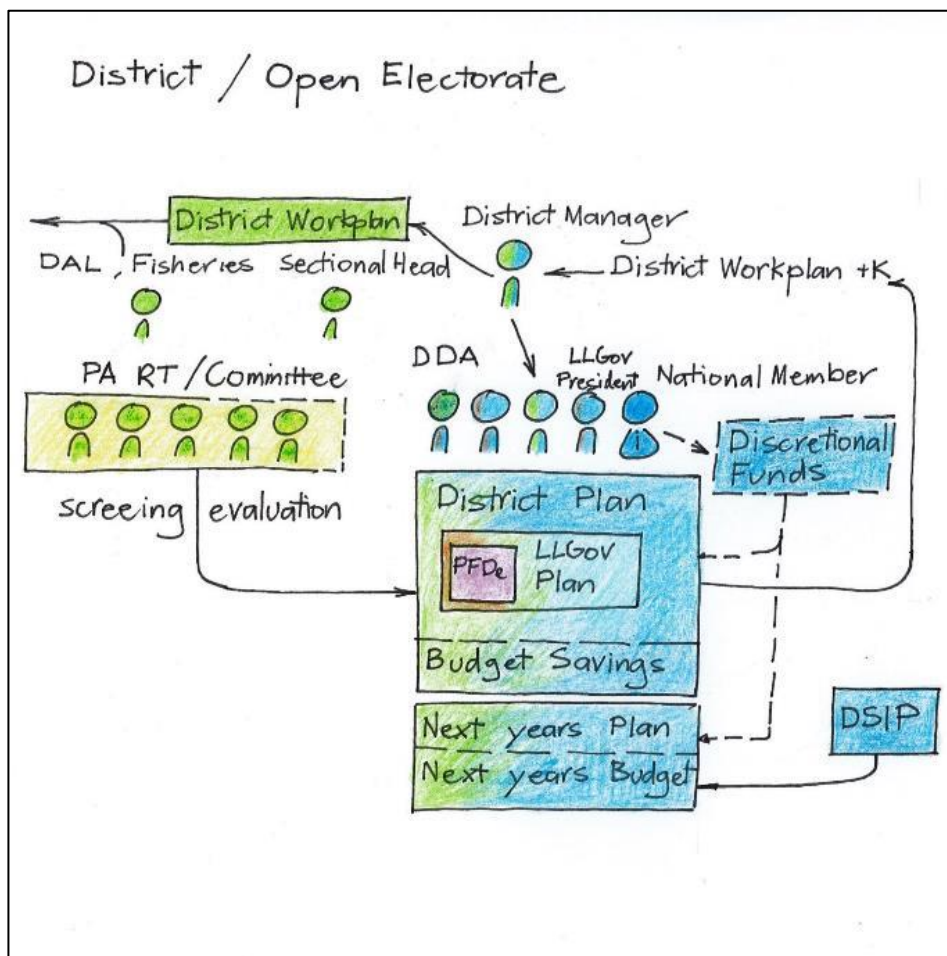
District / Open Electorate

District Workplan

District Manager

DAL, Fisheries

Sectional Head

District Workplan +K

PA RT/Committee

DDA

LLGov President

National Member

Discretional Funds

screeing

evaluation

District Plan

PFDe

LLGov Plan

Budget Savings

Next years Plan

Next years Budget

DSIP